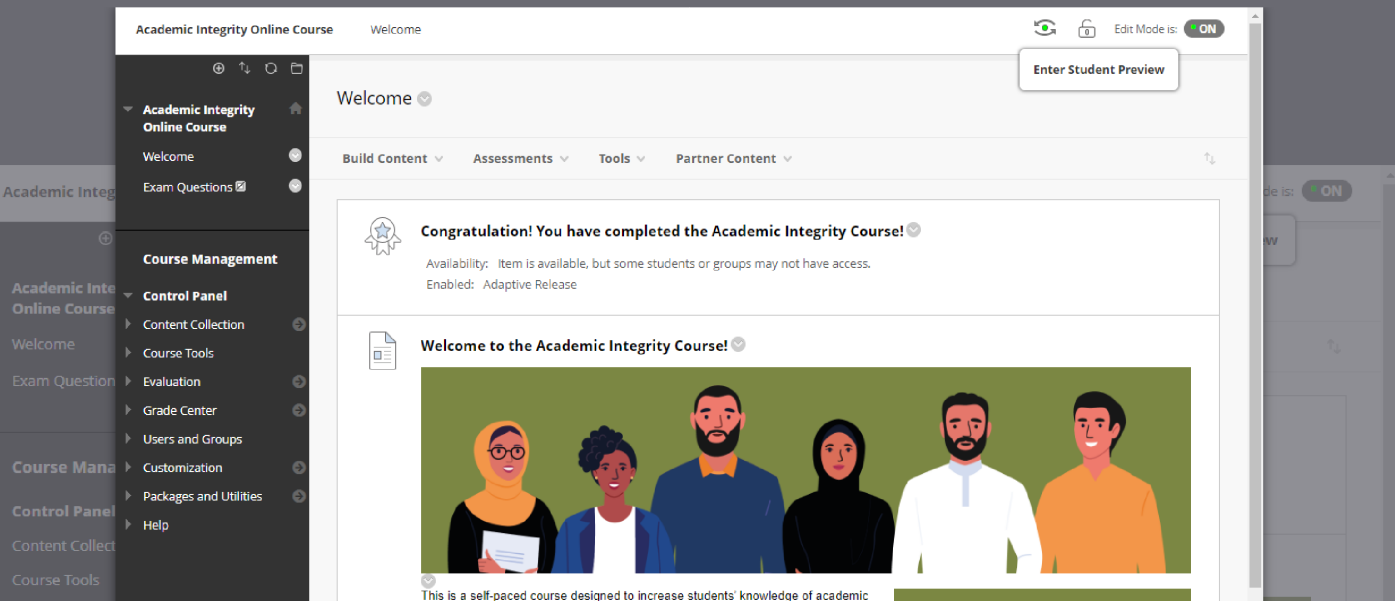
Academic Integrity Online Course    Welcome

Edit Mode is: ON

Enter Student Preview

Academic Integrity Online Course

Welcome

Exam Questions

Course Management

Control Panel

Content Collection

Course Tools

Evaluation

Grade Center

Users and Groups

Customization

Packages and Utilities

Help

Welcome

Build Content   Assessments   Tools   Partner Content

Congratulation! You have completed the Academic Integrity Course!

Availability: Item is available, but some students or groups may not have access.

Enabled: Adaptive Release

Welcome to the Academic Integrity Course!

This is a self-paced course designed to increase students' knowledge of academic

Academic Integ

Academic Inte Online Course

Welcome

Exam Question

Course Mana

Control Panel

Content Collect

Course Tools

de is: ON

w